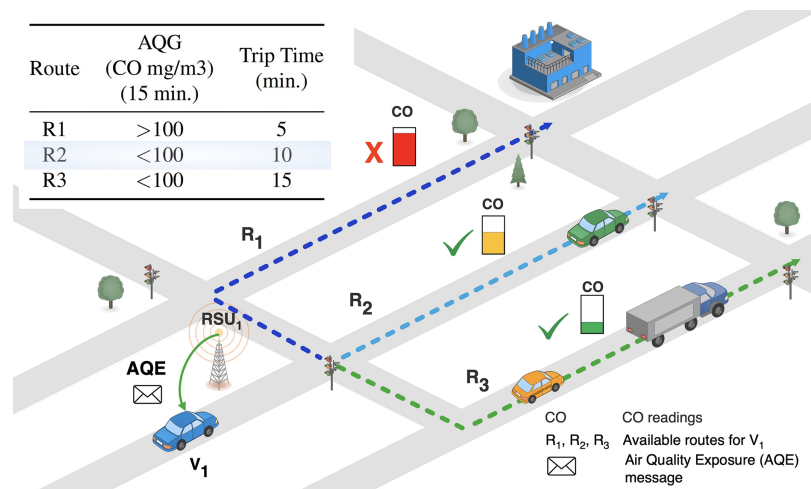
| Route | AQG (CO mg/m3) (15 min.) | Trip Time (min.) |
|---|---|---|
| R1 | >100 | 5 |
| R2 | <100 | 10 |
| R3 | <100 | 15 |

CO

X

CO

CO

$R_1$

$R_2$

$R_3$

$RSU_1$

AQE

$V_1$

CO CO readings

$R_1$, $R_2$, $R_3$ Available routes for $V_1$

Air Quality Exposure (AQE) message